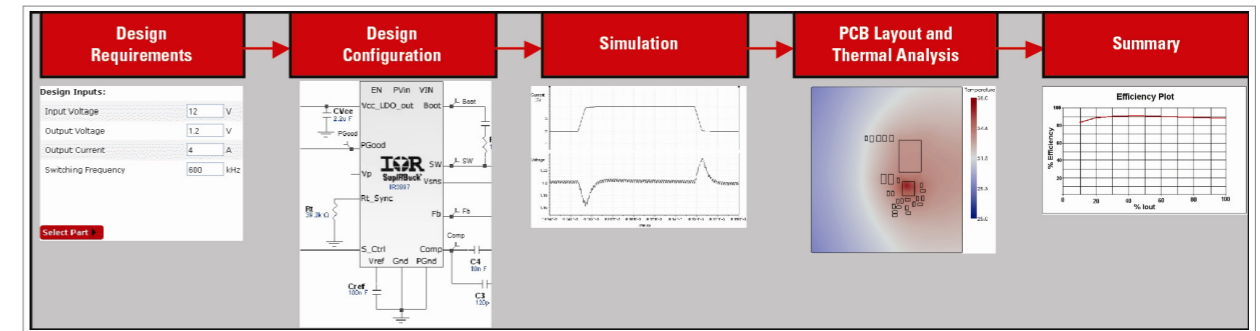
Design Requirements

Design Configuration

Simulation

PCB Layout and Thermal Analysis

Summary

Design Inputs:

| | | |
|---|---|---|
| Input Voltage | 12 | V |
| Output Voltage | 1.2 | V |
| Output Current | 4 | A |
| Switching Frequency | 600 | kHz |

Select Part

EN PVin VIN
CVcc 2.2u F
Vcc_LDO_out Boot
PGood
PGood
SW
Vp
Vsns
IOR SupIRBuck IR3897
Rt 39.2k Ω
Rt_Sync
Fb
S_Ctrl
Comp
Vref Gnd PGnd
C4 10n F
Cref 100n F
C3 120p
IL_Boot
IL_SW
IL_Fb
Comp

Temperature
38.0
34.4
31.3
28.3
25.0

Efficiency Plot
% Efficiency
% Iout
100
80
60
40
20
0
20
40
60
80
100